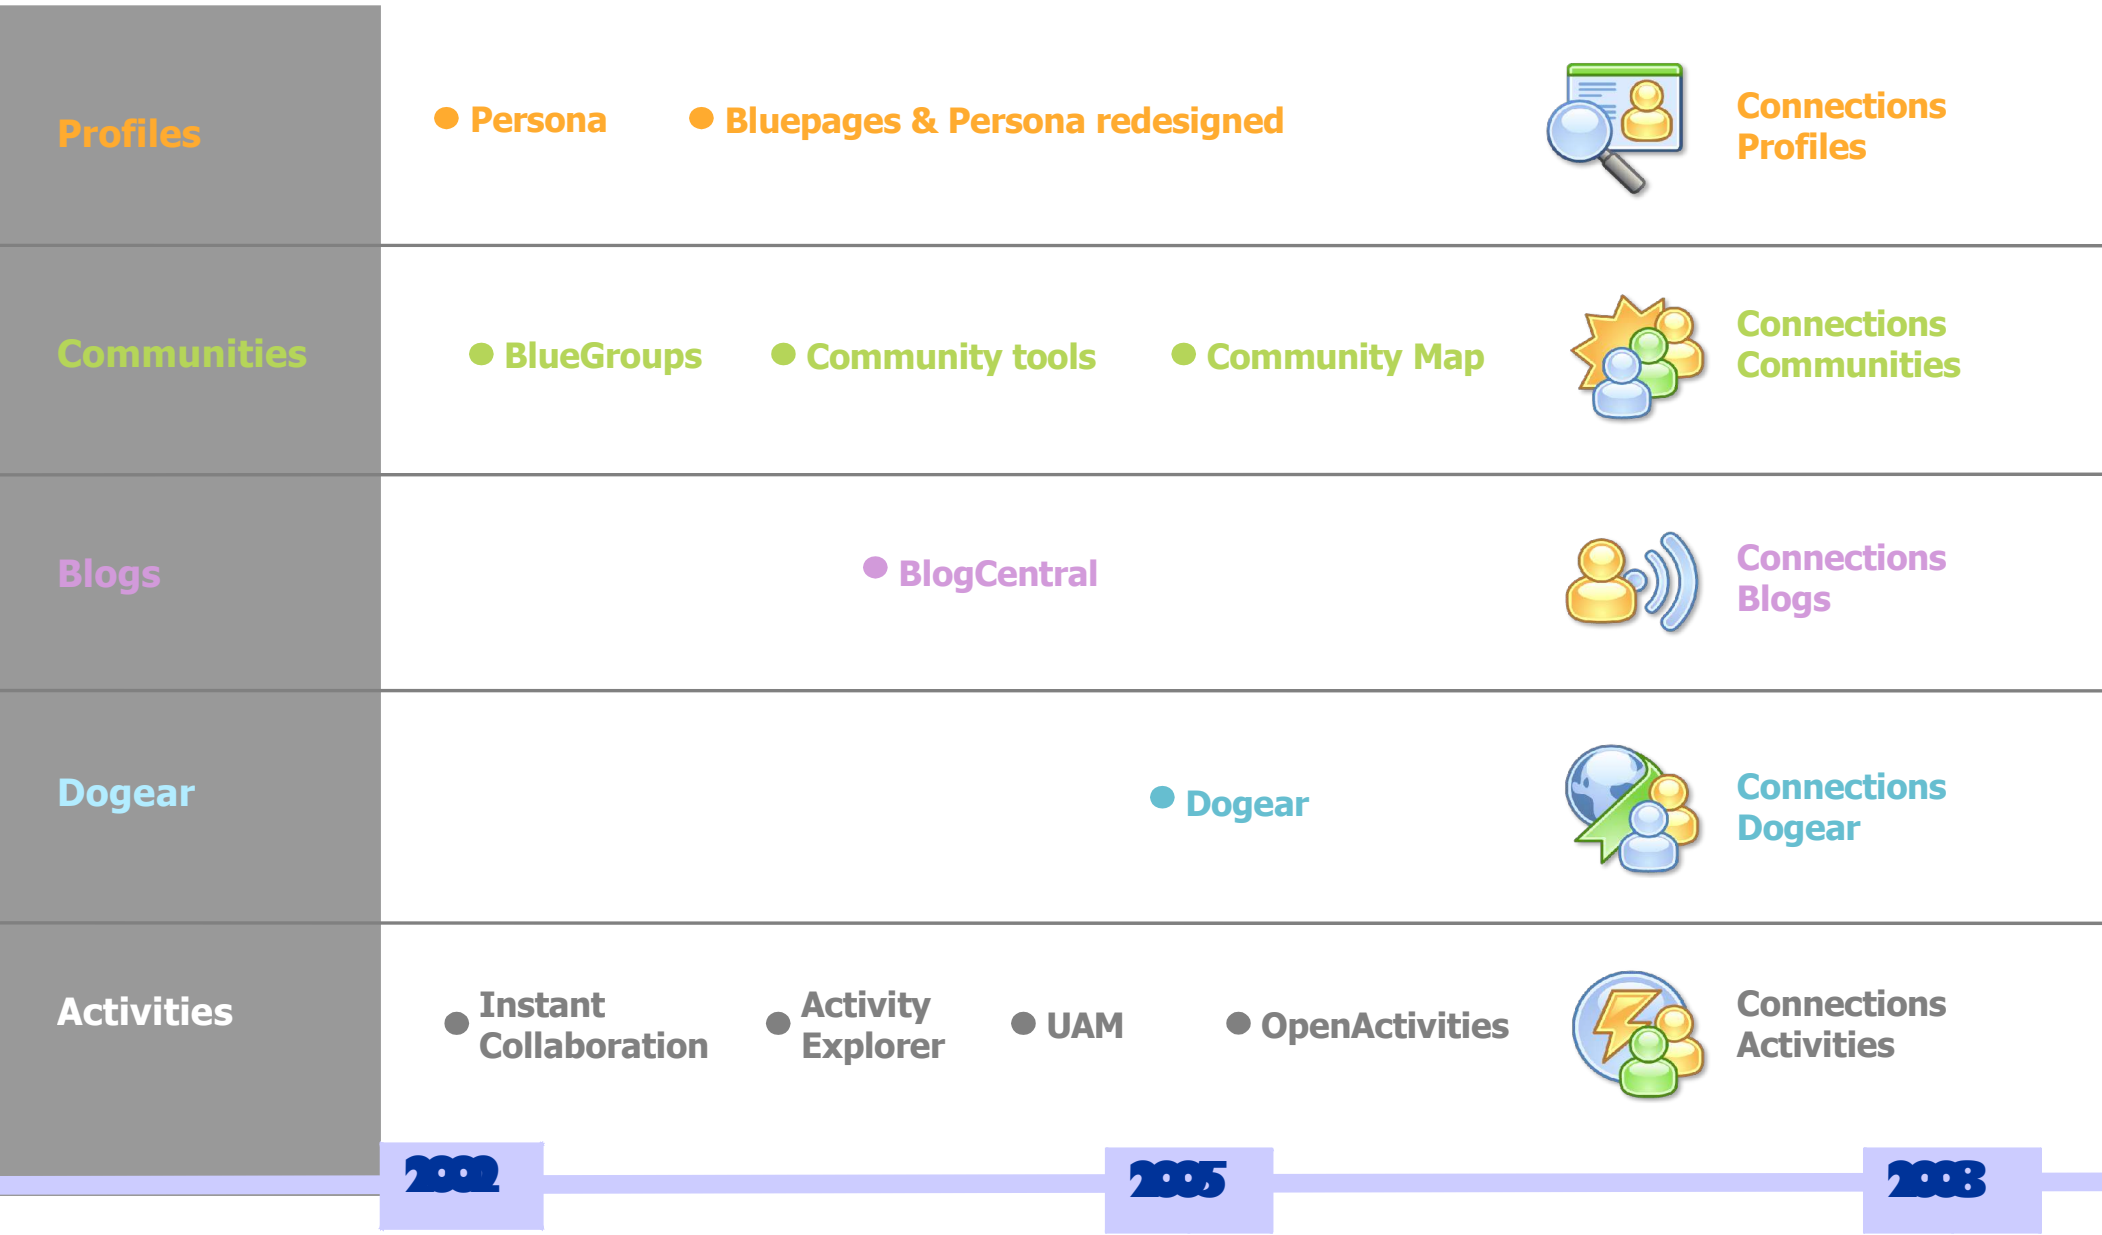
| | | | | |
|---|---|---|---|---|
| Profiles | Persona | Bluepages & Persona redesigned | | Connections Profiles |
| Communities | BlueGroups | Community tools | Community Map | Connections Communities |
| Blogs | | BlogCentral | | Connections Blogs |
| Dogear | | | Dogear | Connections Dogear |
| Activities | Instant Collaboration | Activity Explorer | UAM | OpenActivities | Connections Activities |

2002

2005

2008